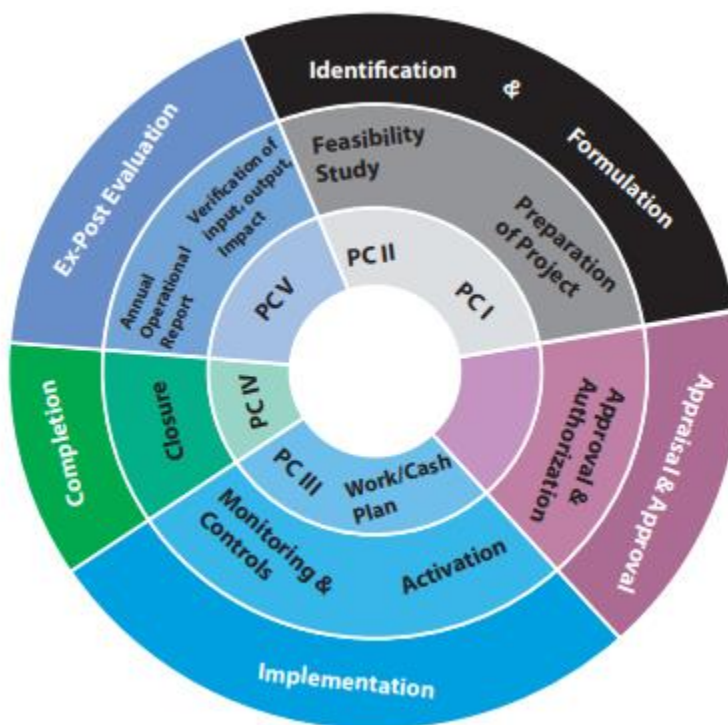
Identification & Formulation

Feasibility Study

Preparation of Project

PC II

PC I

Appraisal & Approval

Approval & Authorization

Implementation

Monitoring & Controls

Activation

PC III

Work/Cash Plan

Completion

Closure

PC IV

Ex-Post Evaluation

Annual Operational Report

Verification of input, output, impact

PC V